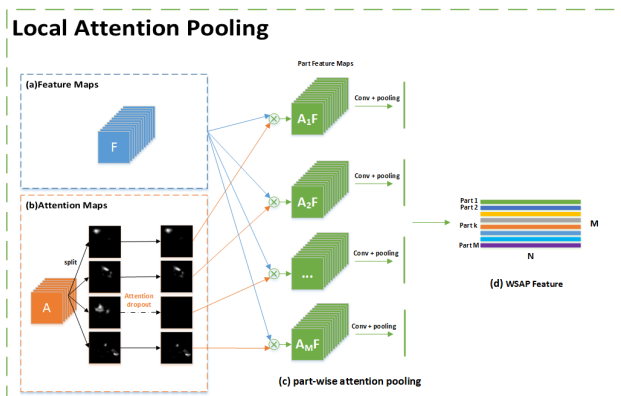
Local Attention Pooling

(a)Feature Maps

F

(b)Attention Maps

split

A

Attention dropout

Part Feature Maps

$A_1F$

$A_2F$

...

$A_MF$

Conv + pooling

Conv + pooling

Conv + pooling

Conv + pooling

Part 1
Part 2
Part k
Part M

M

N

(d) WSAP Feature

(c) part-wise attention pooling